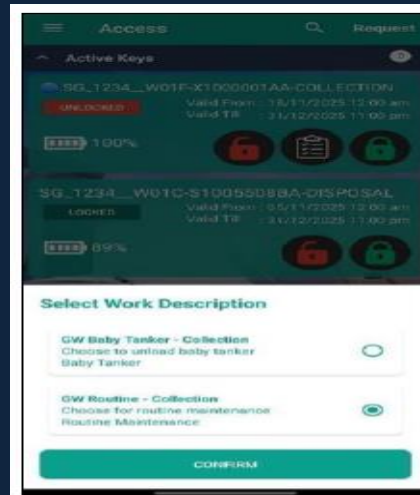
Access

Request

Active Keys

SG_1234_W01F-X1000001AA-COLLECTION

UNLOCKED

Valid From : 18/11/2025 12:00 am
Valid Till : 31/12/2025 11:00 pm

100%

SG_1234_W01C-S10055088A-DISPOSAL

LOCKED

Valid From : 05/11/2025 12:00 am
Valid Till : 31/12/2025 11:00 pm

89%

Select Work Description

GW Baby Tanker - Collection
Choose to unload baby tanker
Baby Tanker

GW Routine - Collection
Choose for routine maintenance
Routine Maintenance

CONFIRM